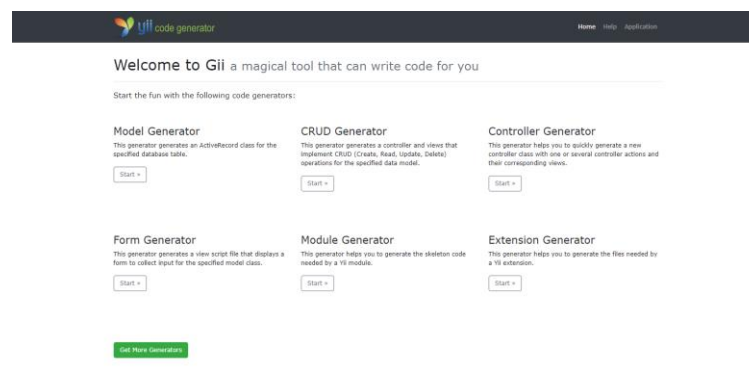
yii code generator

Home Help Application

Welcome to Gii a magical tool that can write code for you

Start the fun with the following code generators:

Model Generator

This generator generates an ActiveRecord class for the specified database table.

Start »

CRUD Generator

This generator generates a controller and views that implement CRUD (Create, Read, Update, Delete) operations for the specified data model.

Start »

Controller Generator

This generator helps you to quickly generate a new controller class with one or several controller actions and their corresponding views.

Start »

Form Generator

This generator generates a view script file that displays a form to collect input for the specified model class.

Start »

Module Generator

This generator helps you to generate the skeleton code needed by a Yii module.

Start »

Extension Generator

This generator helps you to generate the files needed by a Yii extension.

Start »

Get More Generators